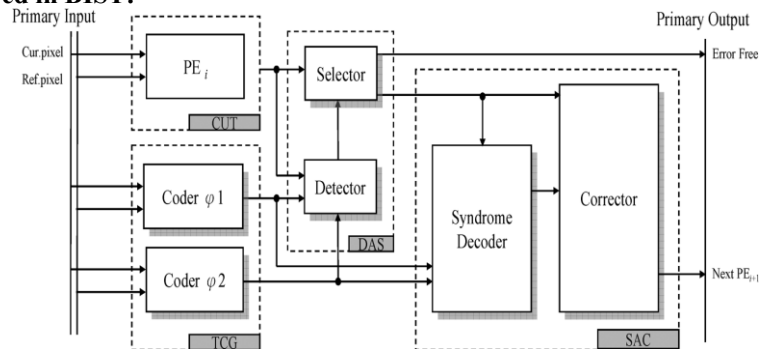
ed in BIST:

Primary Input

Cur.pixel

Ref.pixel

$PE_i$

CUT

Selector

Detector

DAS

Coder $\varphi$ 1

Coder $\varphi$ 2

TCG

Syndrome Decoder

Corrector

SAC

Primary Output

Error Free

Next $PE_{i+1}$